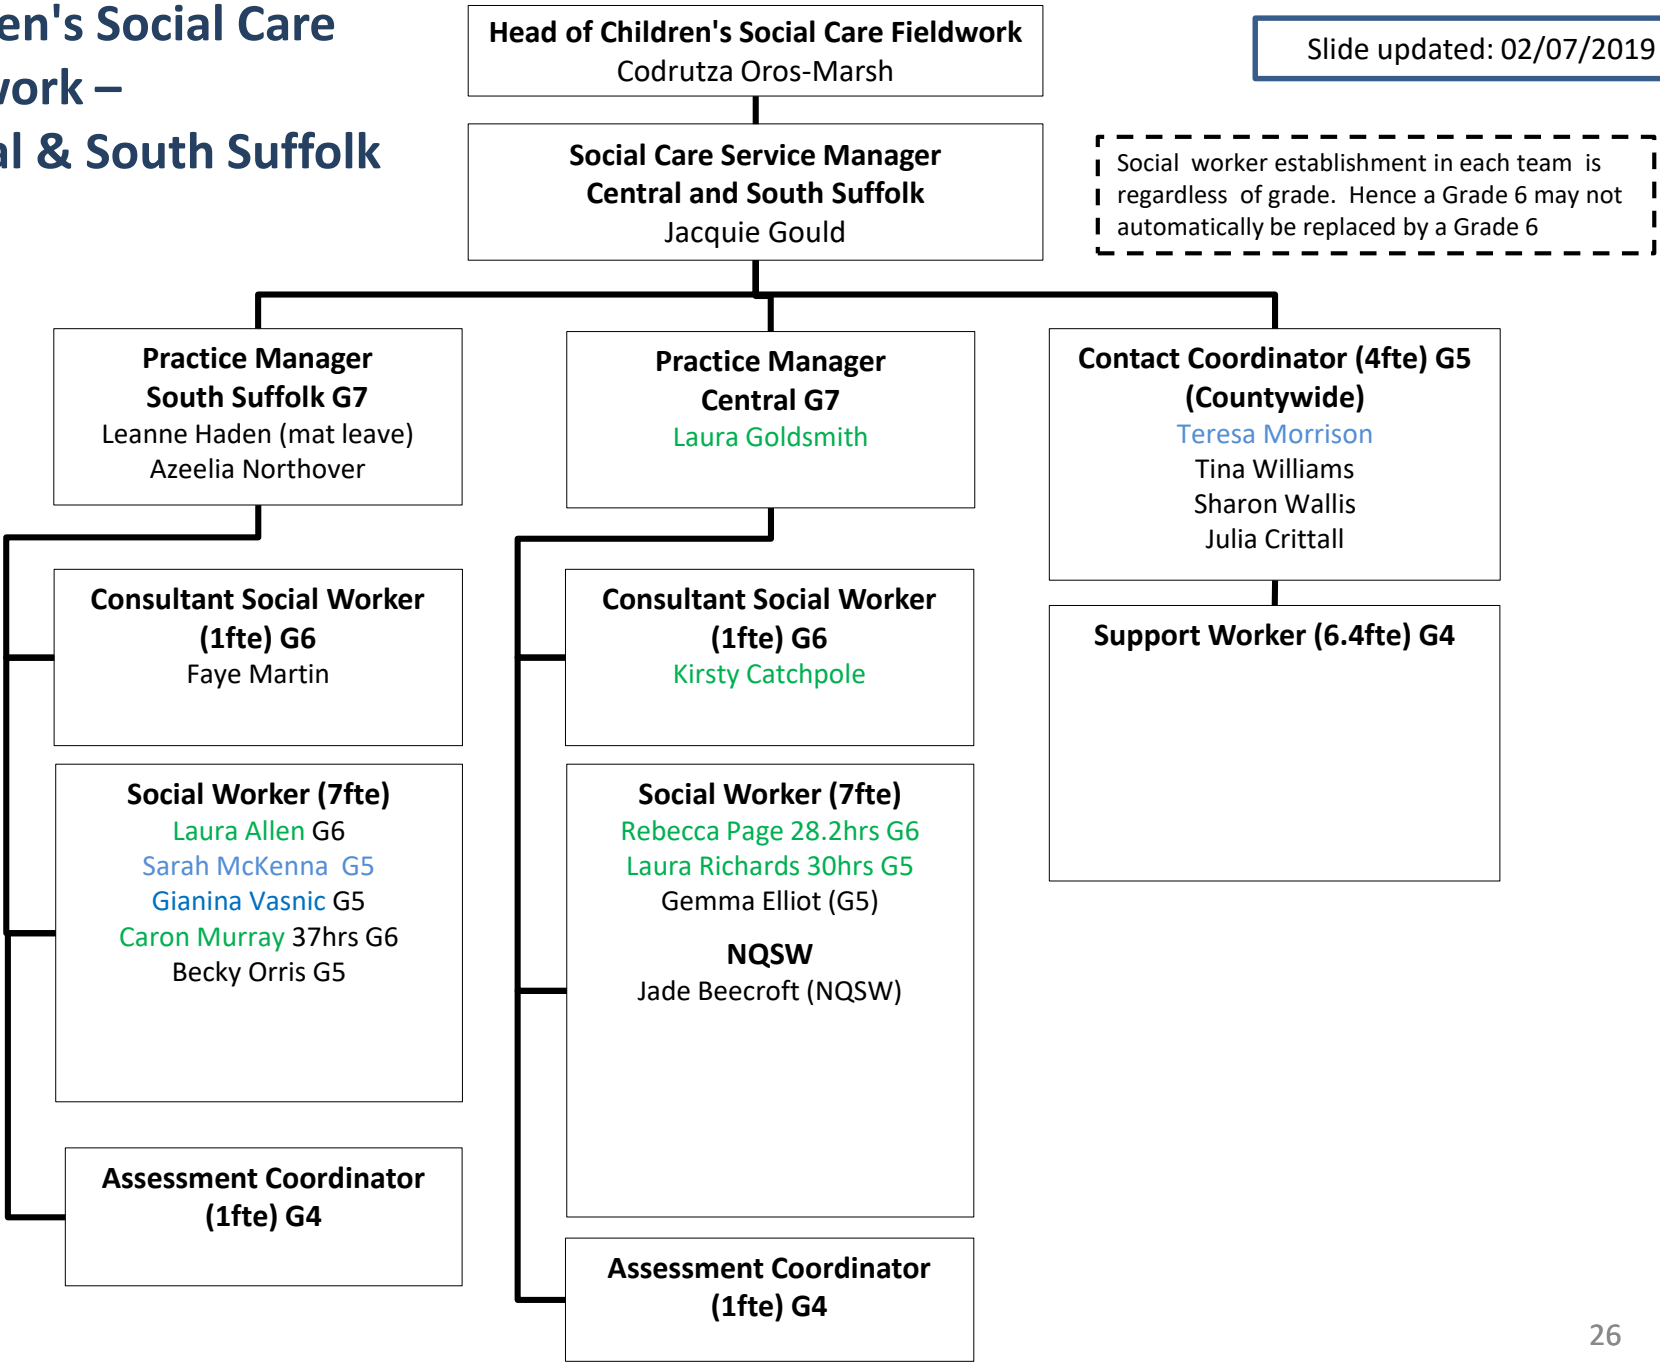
en's Social Care
vork –
al & South Suffolk

Head of Children's Social Care Fieldwork
Codrutza Oros-Marsh

Slide updated: 02/07/2019

Social Care Service Manager
Central and South Suffolk
Jacquie Gould

Social worker establishment in each team is regardless of grade. Hence a Grade 6 may not automatically be replaced by a Grade 6

Practice Manager
South Suffolk G7
Leanne Haden (mat leave)
Azeelia Northover

Practice Manager
Central G7
Laura Goldsmith

Contact Coordinator (4fte) G5
(Countywide)
Teresa Morrison
Tina Williams
Sharon Wallis
Julia Crittall

Consultant Social Worker
(1fte) G6
Faye Martin

Consultant Social Worker
(1fte) G6
Kirsty Catchpole

Support Worker (6.4fte) G4

Social Worker (7fte)
Laura Allen G6
Sarah McKenna G5
Gianina Vasnic G5
Caron Murray 37hrs G6
Becky Orris G5

Social Worker (7fte)
Rebecca Page 28.2hrs G6
Laura Richards 30hrs G5
Gemma Elliot (G5)

NQSW
Jade Beecroft (NQSW)

Assessment Coordinator
(1fte) G4

Assessment Coordinator
(1fte) G4

26